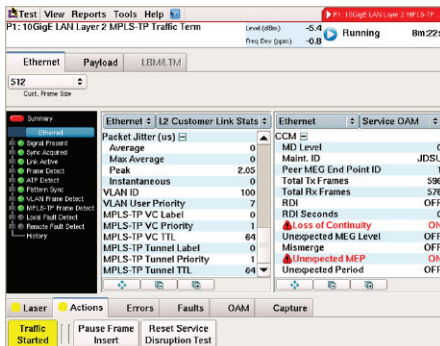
Test View Reports Tools Help

P1: 10GigE LAN Layer 2 MPLS-TP

P1: 10GigE LAN Layer 2 MPLS-TP Traffic Term

Level (dBm) -5.4
Freq Dev (ppm) -0.8

Running

8m:22

Ethernet | Payload | LBM/LTM

512
Cust. Frame Size

Summary
Ethernet
Signal Present
Sync Acquired
Link Active
Frame Detect
ATP Detect
Pattern Sync
VLAN Frame Detect
MPLS-TP Frame Detect
Local Fault Detect
Remote Fault Detect
History

Ethernet | L2 Customer Link Stats

| Packet Jitter (us) | |
|---|---|
| Average | 0 |
| Max Average | 0 |
| Peak | 2.05 |
| Instantaneous | 0 |
| VLAN ID | 100 |
| VLAN User Priority | 7 |
| MPLS-TP VC Label | 0 |
| MPLS-TP VC Priority | 1 |
| MPLS-TP VC TTL | 64 |
| MPLS-TP Tunnel Label | 0 |
| MPLS-TP Tunnel Priority | 1 |
| MPLS-TP Tunnel TTL | 64 |

Ethernet | Service OAM

| CCM | |
|---|---|
| MD Level | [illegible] |
| Maint. ID | JDSU |
| Peer MEG End Point ID | 1 |
| Total Tx Frames | 59 |
| Total Rx Frames | 57 |
| RDI | OFF |
| RDI Seconds | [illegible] |
| Loss of Continuity | ON |
| Unexpected MEG Level | OFF |
| Mismerge | OFF |
| Unexpected MEP | ON |
| Unexpected Period | OFF |

Laser | Actions | Errors | Faults | OAM | Capture

Traffic Started | Pause Frame Insert | Reset Service Disruption Test